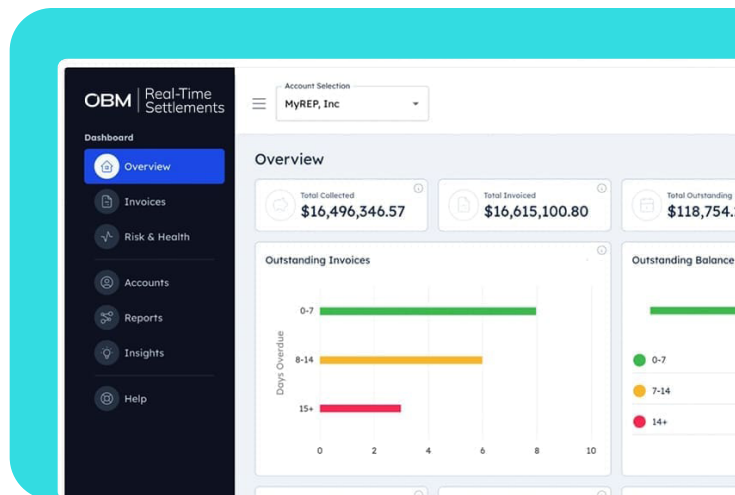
OBM | Real-Time Settlements

Dashboard

Overview

Invoices

Risk & Health

Accounts

Reports

Insights

Help

Account Selection
MyREP, Inc

Overview

Total Collected
$16,496,346.57

Total Invoiced
$16,615,100.80

Total Outstanding
$118,754.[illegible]

Outstanding Invoices

0-7
8-14
15+

Days Overdue

0 2 4 6 8 10

Outstanding Balance

0-7
7-14
14+